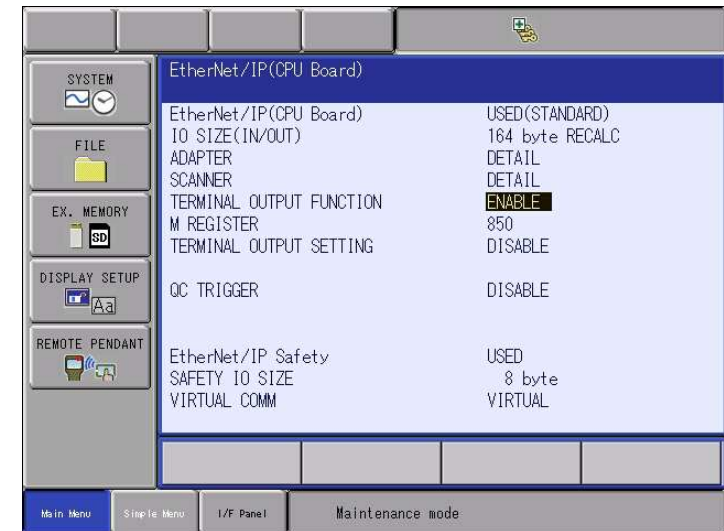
SYSTEM

FILE

EX. MEMORY

DISPLAY SETUP

REMOTE PENDANT

EtherNet/IP(CPU Board)

| | |
|---|---|
| EtherNet/IP(CPU Board) | USED(STANDARD) |
| IO SIZE(IN/OUT) | 164 byte RECALC |
| ADAPTER | DETAIL |
| SCANNER | DETAIL |
| TERMINAL OUTPUT FUNCTION | ENABLE |
| M REGISTER | 850 |
| TERMINAL OUTPUT SETTING | DISABLE |
| QC TRIGGER | DISABLE |
| EtherNet/IP Safety | USED |
| SAFETY IO SIZE | 8 byte |
| VIRTUAL COMM | VIRTUAL |

Main Menu Simple Menu I/F Panel Maintenance mode